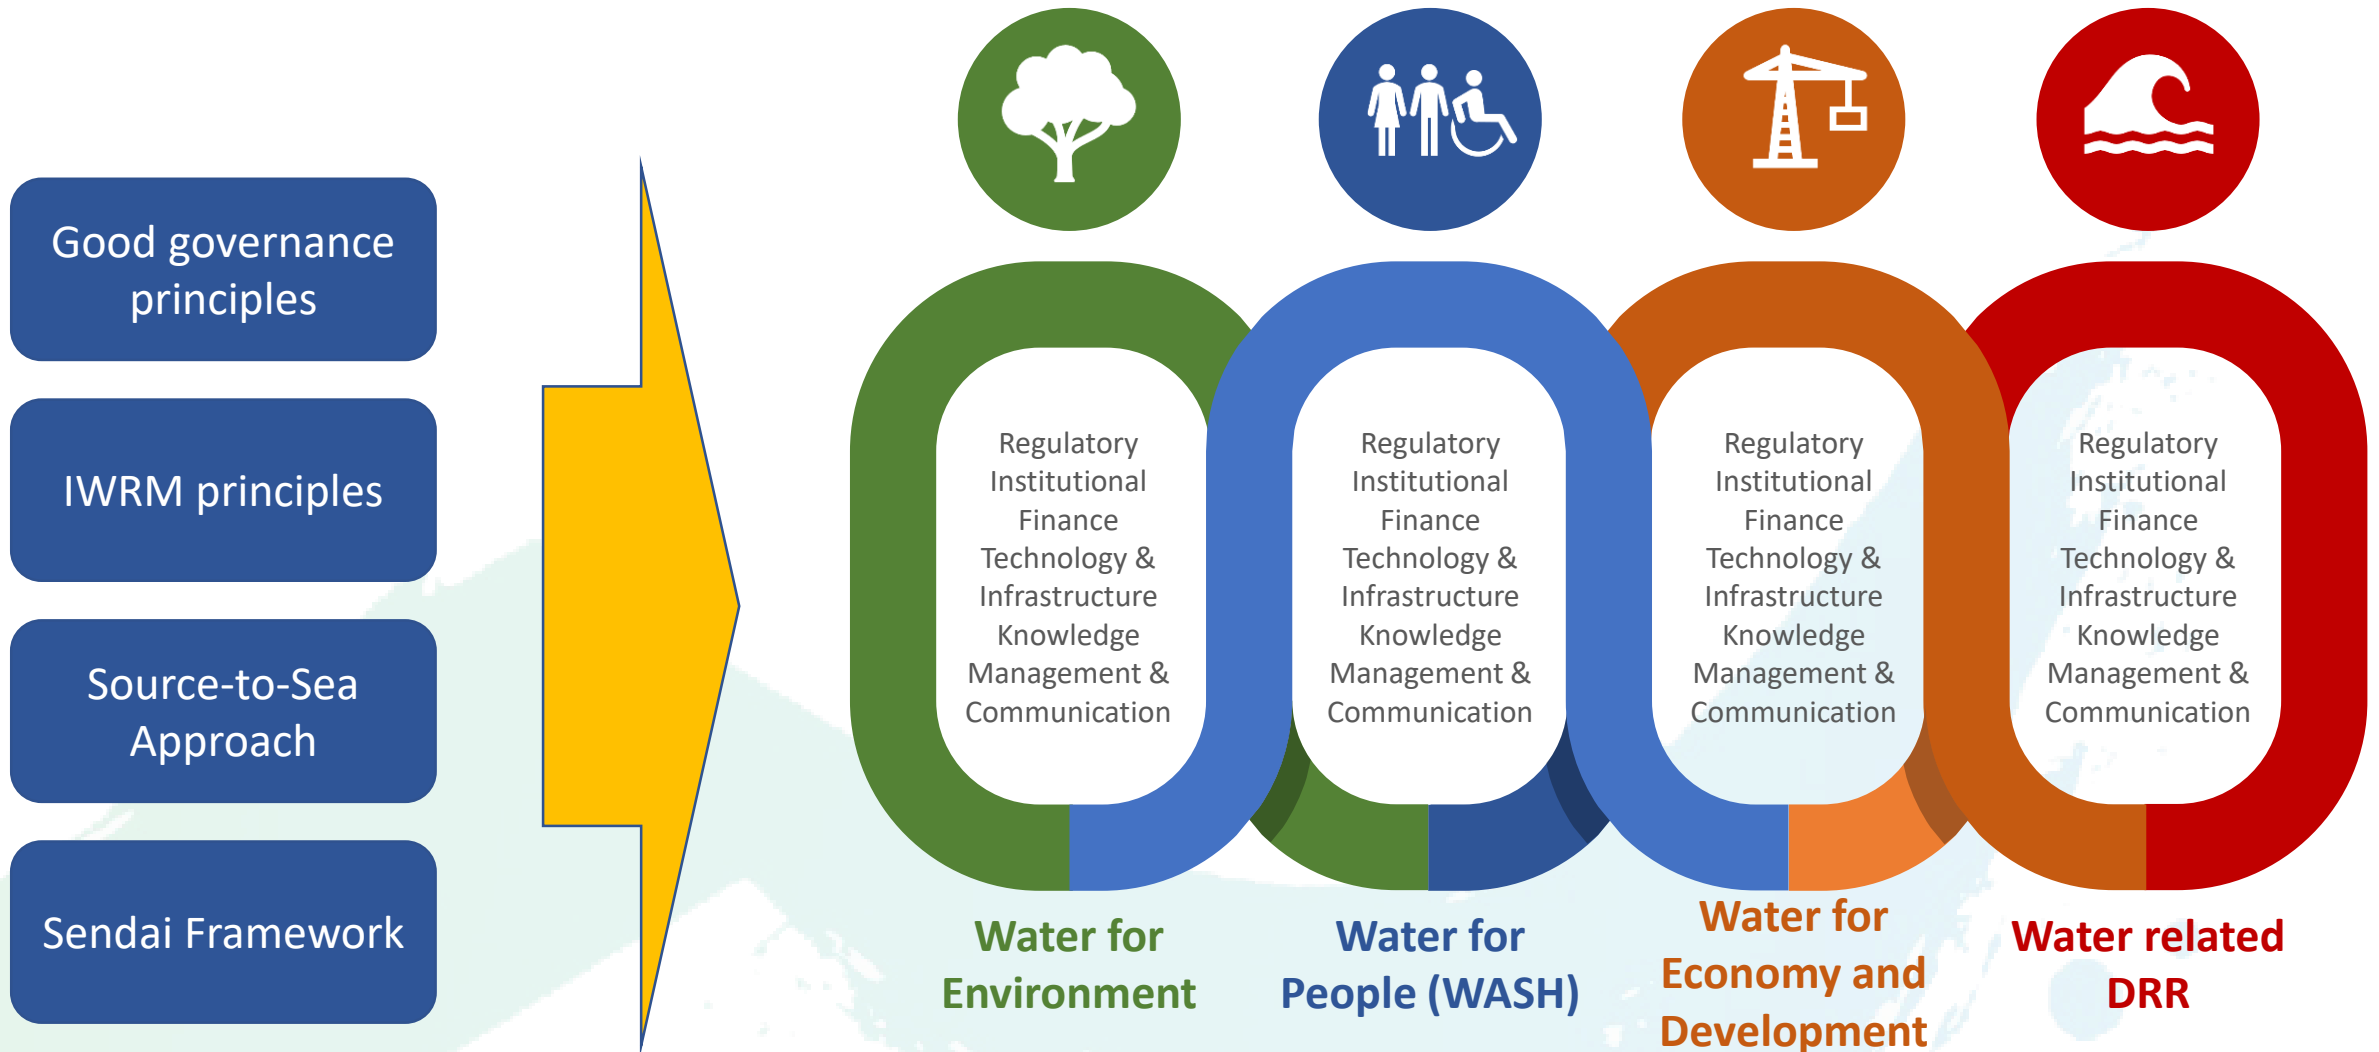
Good governance principles

IWRM principles

Source-to-Sea Approach

Sendai Framework

Regulatory
Institutional
Finance
Technology & Infrastructure
Knowledge Management & Communication

Regulatory
Institutional
Finance
Technology & Infrastructure
Knowledge Management & Communication

Regulatory
Institutional
Finance
Technology & Infrastructure
Knowledge Management & Communication

Regulatory
Institutional
Finance
Technology & Infrastructure
Knowledge Management & Communication

Water for Environment

Water for People (WASH)

Water for Economy and Development

Water related DRR